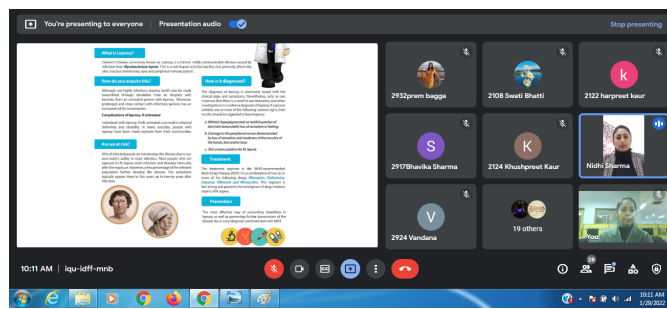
You're presenting to everyone

Presentation audio

Stop presenting

What is leprosy?

Hansen's disease, commonly known as Leprosy, is a chronic, mildly communicable disease caused by infection from Mycobacterium leprae. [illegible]

How do you acquire this?

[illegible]

Complications of leprosy, if untreated

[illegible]

Are we at risk?

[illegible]

How is it diagnosed?

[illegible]

Treatment

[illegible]

Prevention

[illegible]

2932prem bagga

2108 Swati Bhatti

k

2122 harpreet kaur

S

2917Bhavika Sharma

K

2124 Khushpreet Kaur

Nidhi Sharma

V

2924 Vandana

19 others

You

10:11 AM | iqu-idff-mnb

28

10:11 AM
1/29/2022